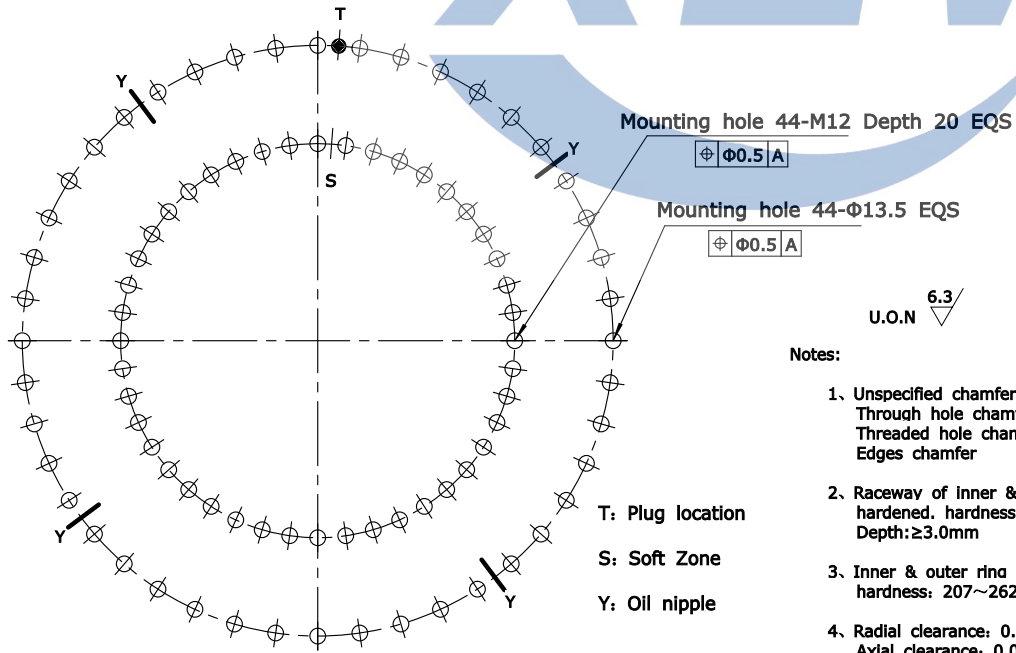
T

Y

Y

S

Mounting hole 44-M12 Depth 20 EQS

| $\oplus$ | Φ0.5 | A |
|---|---|---|

Mounting hole 44-Φ13.5 EQS

| $\oplus$ | Φ0.5 | A |
|---|---|---|

U.O.N 6.3

Notes:

1、Unspecified chamfer
Through hole cham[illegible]
Threaded hole chan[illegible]
Edges chamfer

2、Raceway of inner &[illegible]
hardened. hardness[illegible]
Depth:≥3.0mm

3、Inner & outer ring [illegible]
hardness: 207~262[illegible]

4、Radial clearance: 0.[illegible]
Axial clearance: 0.0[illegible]

T: Plug location

S: Soft Zone

Y: Oil nipple

Y

Y